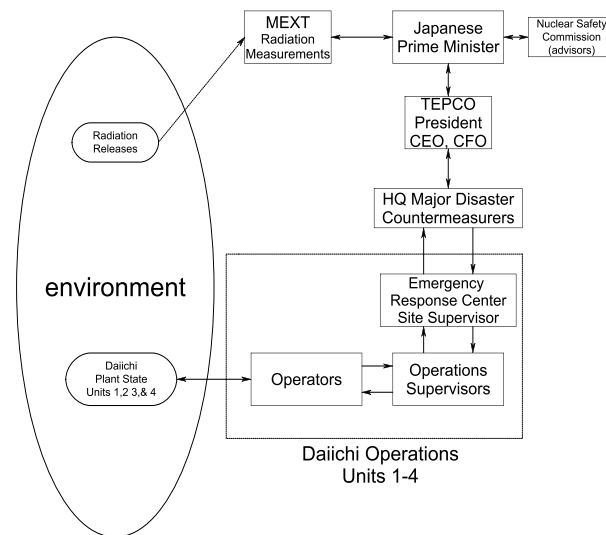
MEXT
Radiation
Measurements

Japanese
Prime Minister

Nuclear Safety
Commission
(advisors)

Radiation
Releases

TEPCO
President
CEO, CFO

HQ Major Disaster
Countermeasurers

environment

Emergency
Response Center
Site Supervisor

Daiichi
Plant State
Units 1,2 3,& 4

Operators

Operations
Supervisors

Daiichi Operations
Units 1-4